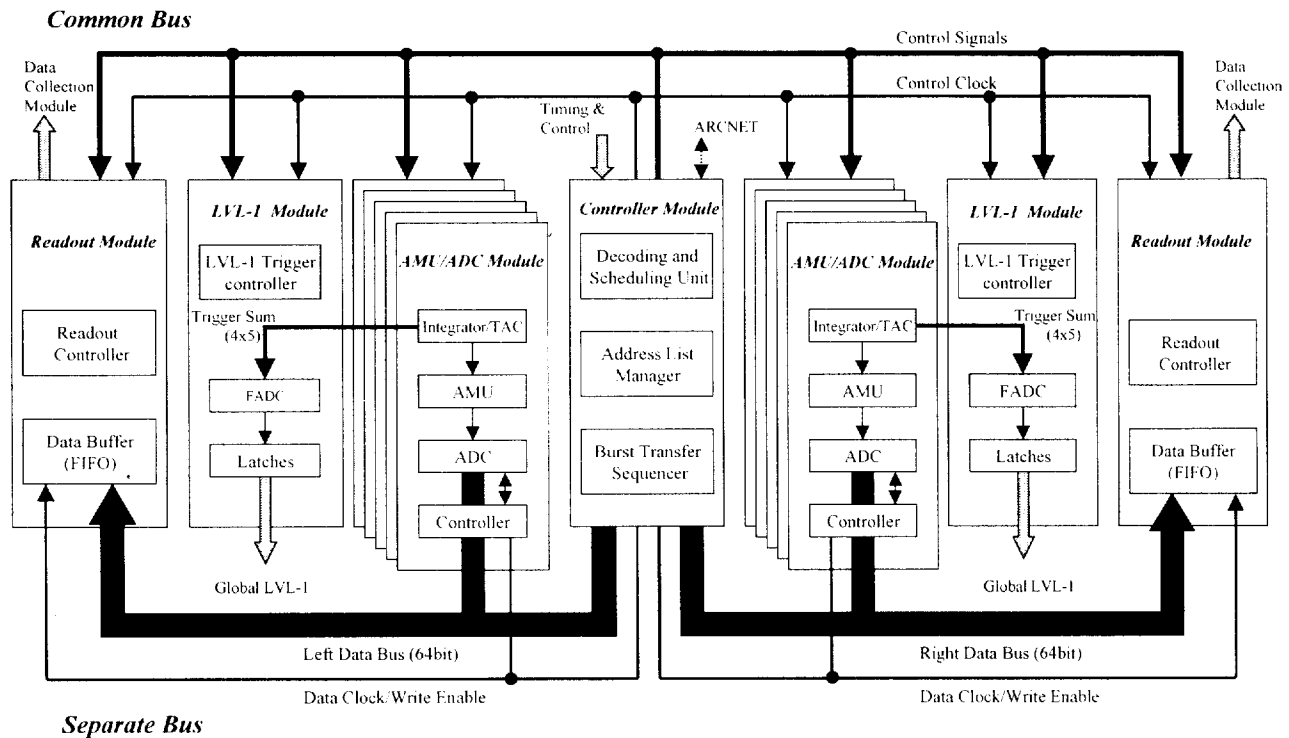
Common Bus

Control Signals

Control Clock

Data Collection Module

Timing & Control

ARCNET

Data Collection Module

Readout Module

Readout Controller

Data Buffer (FIFO)

LVL-1 Module

LVL-1 Trigger controller

Trigger Sum (4x5)

FADC

Latches

Global LVL-1

AMU/ADC Module

Integrator/TAC

AMU

ADC

Controller

Controller Module

Decoding and Scheduling Unit

Address List Manager

Burst Transfer Sequencer

AMU/ADC Module

Integrator/TAC

AMU

ADC

Controller

LVL-1 Module

LVL-1 Trigger controller

Trigger Sum (4x5)

FADC

Latches

Global LVL-1

Readout Module

Readout Controller

Data Buffer (FIFO)

Left Data Bus (64bit)

Right Data Bus (64bit)

Data Clock/Write Enable

Data Clock/Write Enable

Separate Bus